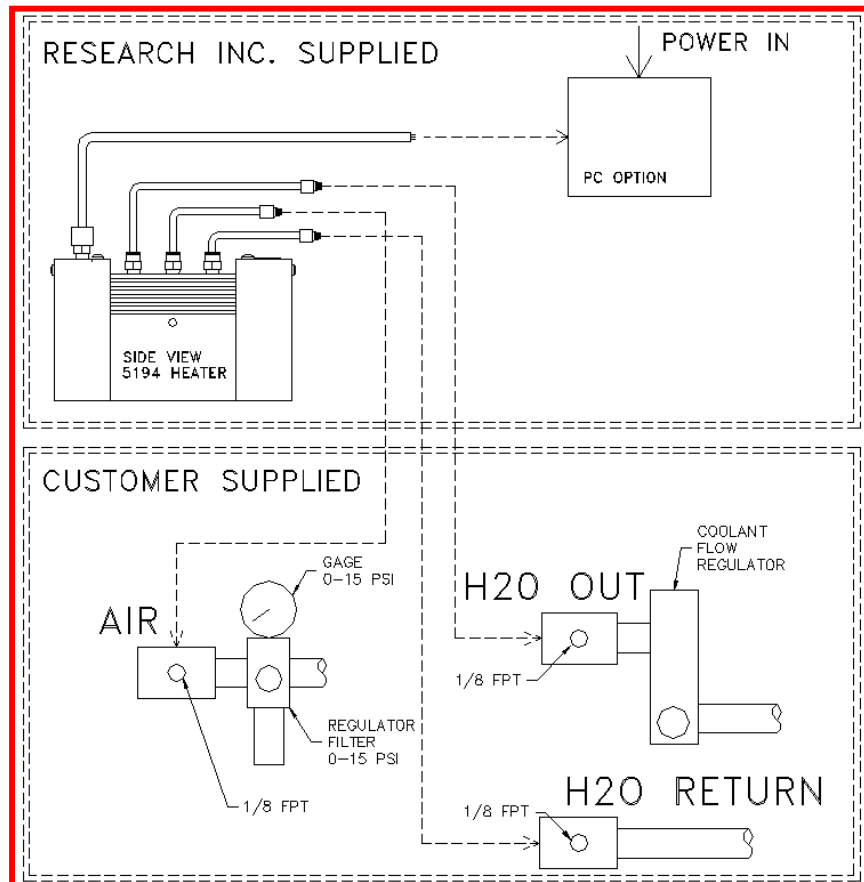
RESEARCH INC. SUPPLIED

POWER IN

PC OPTION

SIDE VIEW
5194 HEATER

CUSTOMER SUPPLIED

GAGE
0-15 PSI

AIR

1/8 FPT

REGULATOR
FILTER
0-15 PSI

COOLANT
FLOW
REGULATOR

H20 OUT

1/8 FPT

H20 RETURN

1/8 FPT